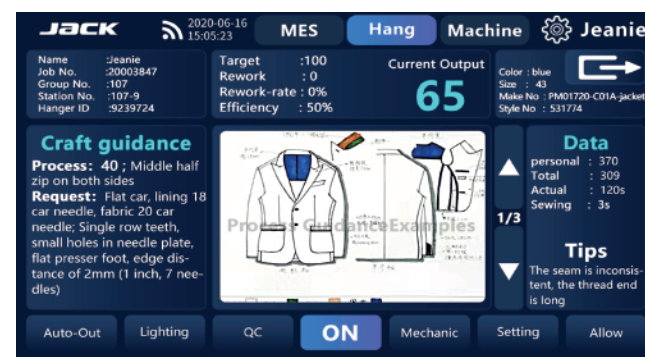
JACK

2020-06-16
15:05:23

MES

Hang

Machine

Jeanie

Name :Jeanie
Job No. :20003847
Group No. :107
Station No. :107-9
Hanger ID :9239724

Target :100
Rework : 0
Rework-rate : 0%
Efficiency : 50%

Current Output
65

Color : blue
Size : 43
Make No : PM01720-C01A-jacket
Style No : 531774

Craft guidance

Process: 40 ; Middle half zip on both sides

Request: Flat car, lining 18 car needle, fabric 20 car needle; Single row teeth, small holes in needle plate, flat presser foot, edge distance of 2mm (1 inch, 7 needles)

Process Guidance Examples

1/3

Data
personal : 370
Total : 309
Actual : 120s
Sewing : 3s

Tips
The seam is inconsistent, the thread end is long

Auto-Out
Lighting
QC
ON
Mechanic
Setting
Allow